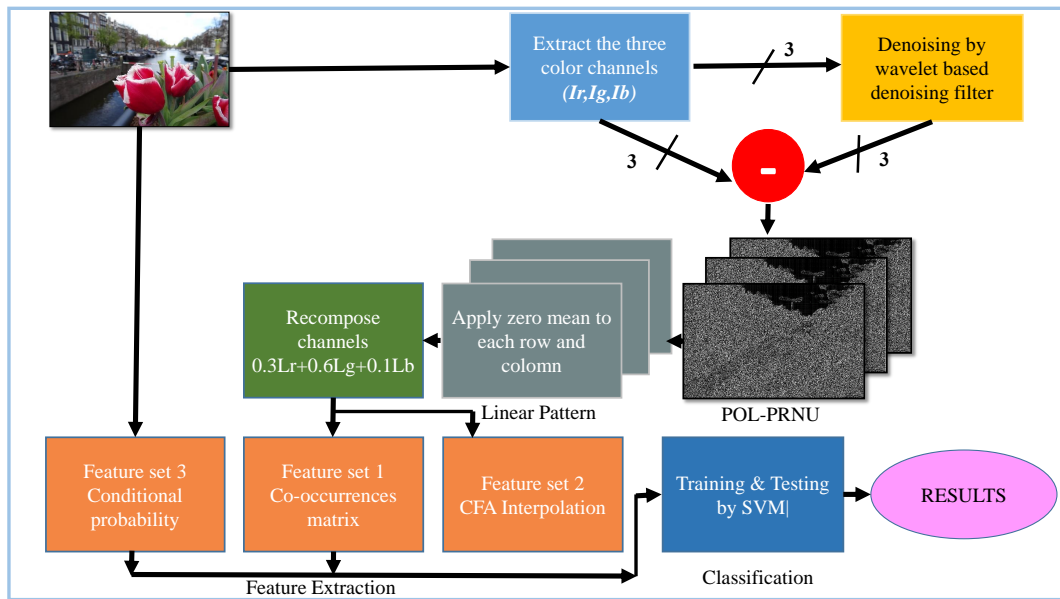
Extract the three color channels (Ir,Ig,Ib)

3

Denoising by wavelet based denoising filter

3

3

-

Recompose channels 0.3Lr+0.6Lg+0.1Lb

Apply zero mean to each row and colomn

POL-PRNU

Linear Pattern

Feature set 3 Conditional probability

Feature set 1 Co-occurrences matrix

Feature set 2 CFA Interpolation

Training & Testing by SVM|

RESULTS

Feature Extraction

Classification